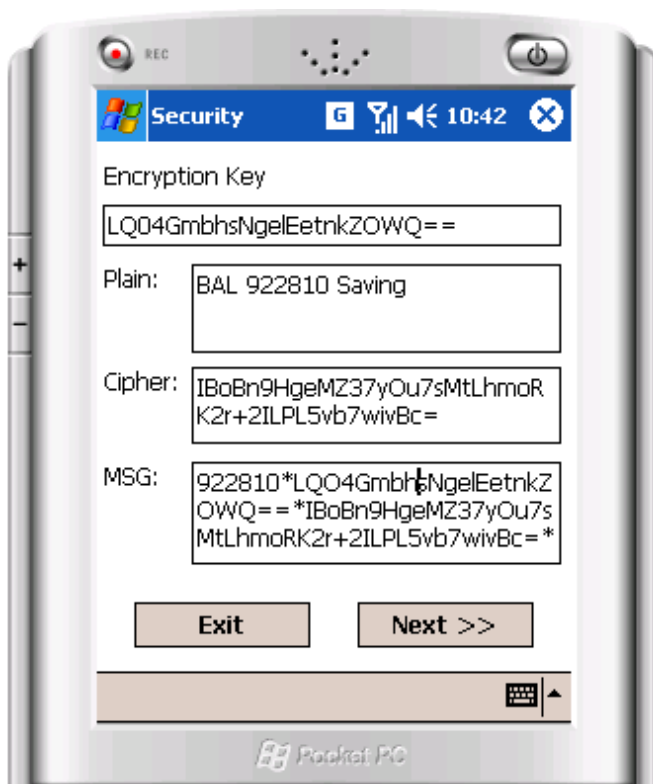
REC

Security G 10:42

Encryption Key

LQ04GmbhsNgelEetnkZOWQ==

Plain: BAL 922810 Saving

Cipher: IBoBn9HgeMZ37yOu7sMtLhmoRK2r+2ILPL5vb7wivBc=

MSG: 922810*LQO4GmbhsNgelEetnkZOWQ==*IBoBn9HgeMZ37yOu7sMtLhmoRK2r+2ILPL5vb7wivBc=*

Exit

Next >>

Pocket PC